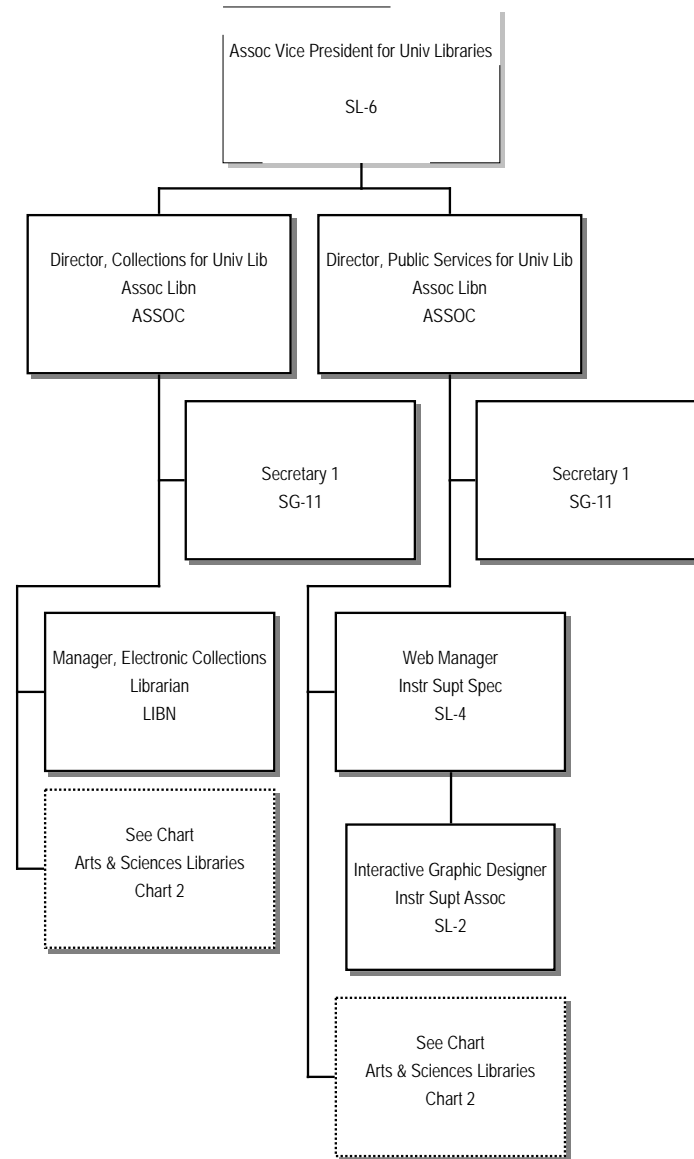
Assoc Vice President for Univ Libraries
SL-6

Director, Collections for Univ Lib
Assoc Libn
ASSOC

Director, Public Services for Univ Lib
Assoc Libn
ASSOC

Secretary 1
SG-11

Secretary 1
SG-11

Manager, Electronic Collections
Librarian
LIBN

See Chart
Arts & Sciences Libraries
Chart 2

Web Manager
Instr Supt Spec
SL-4

Interactive Graphic Designer
Instr Supt Assoc
SL-2

See Chart
Arts & Sciences Libraries
Chart 2